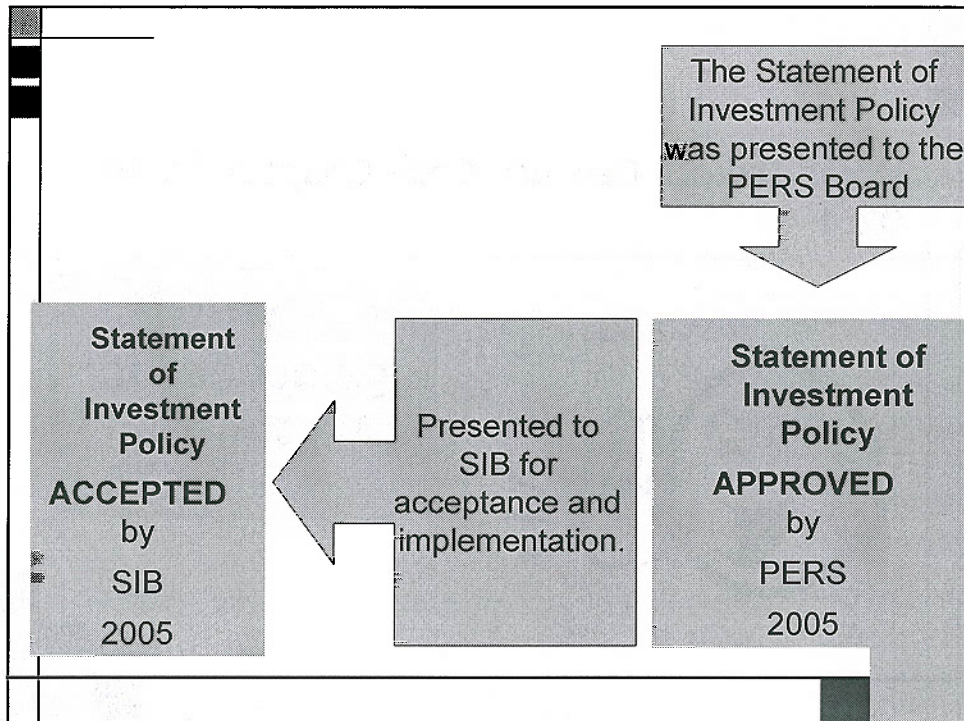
The Statement of Investment Policy was presented to the PERS Board

Statement of Investment Policy APPROVED by PERS 2005

Presented to SIB for acceptance and implementation.

Statement of Investment Policy ACCEPTED by SIB 2005